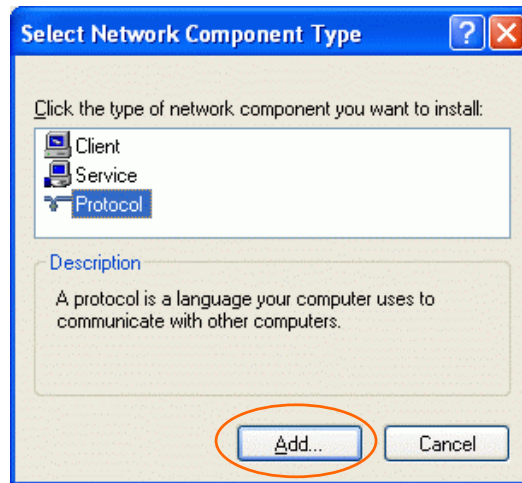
Select Network Component Type

Click the type of network component you want to install:

Client
Service
Protocol

Description
A protocol is a language your computer uses to communicate with other computers.

Add...
Cancel